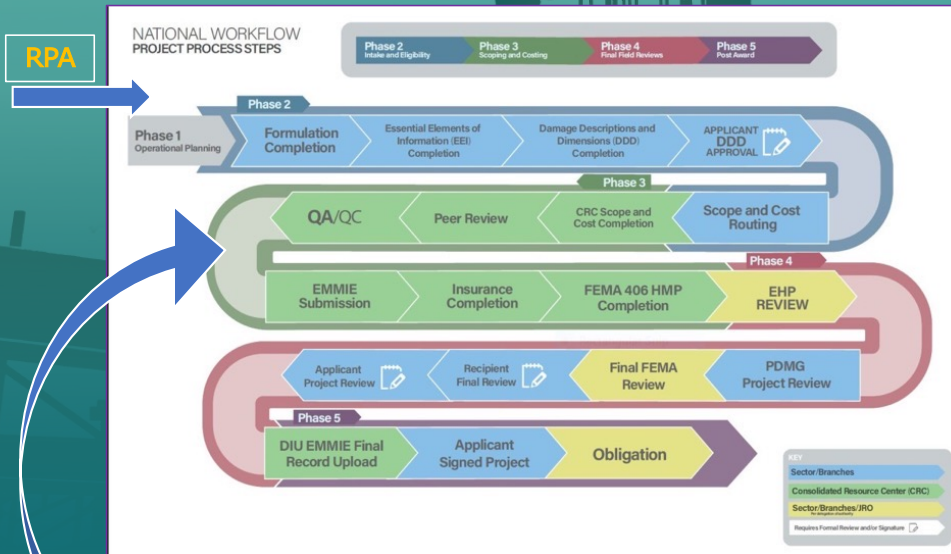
RPA

NATIONAL WORKFLOW
PROJECT PROCESS STEPS

Phase 2 Intake and Eligibility
Phase 3 Scoping and Costing
Phase 4 Final Field Reviews
Phase 5 Post Award

Phase 2

Phase 1 Operational Planning
Formulation Completion
Essential Elements of Information (EEI) Completion
Damage Descriptions and Dimensions (DDD) Completion
APPLICANT DDD APPROVAL

Phase 3

QA/QC
Peer Review
CRC Scope and Cost Completion
Scope and Cost Routing

Phase 4

EMMIE Submission
Insurance Completion
FEMA 406 HMP Completion
EHP REVIEW

Applicant Project Review
Recipient Final Review
Final FEMA Review
PDMG Project Review

Phase 5

DIU EMMIE Final Record Upload
Applicant Signed Project
Obligation

KEY
Sector/Branches
Consolidated Resource Center (CRC)
Sector/Branches/JRO
Requires Formal Review and/or Signature